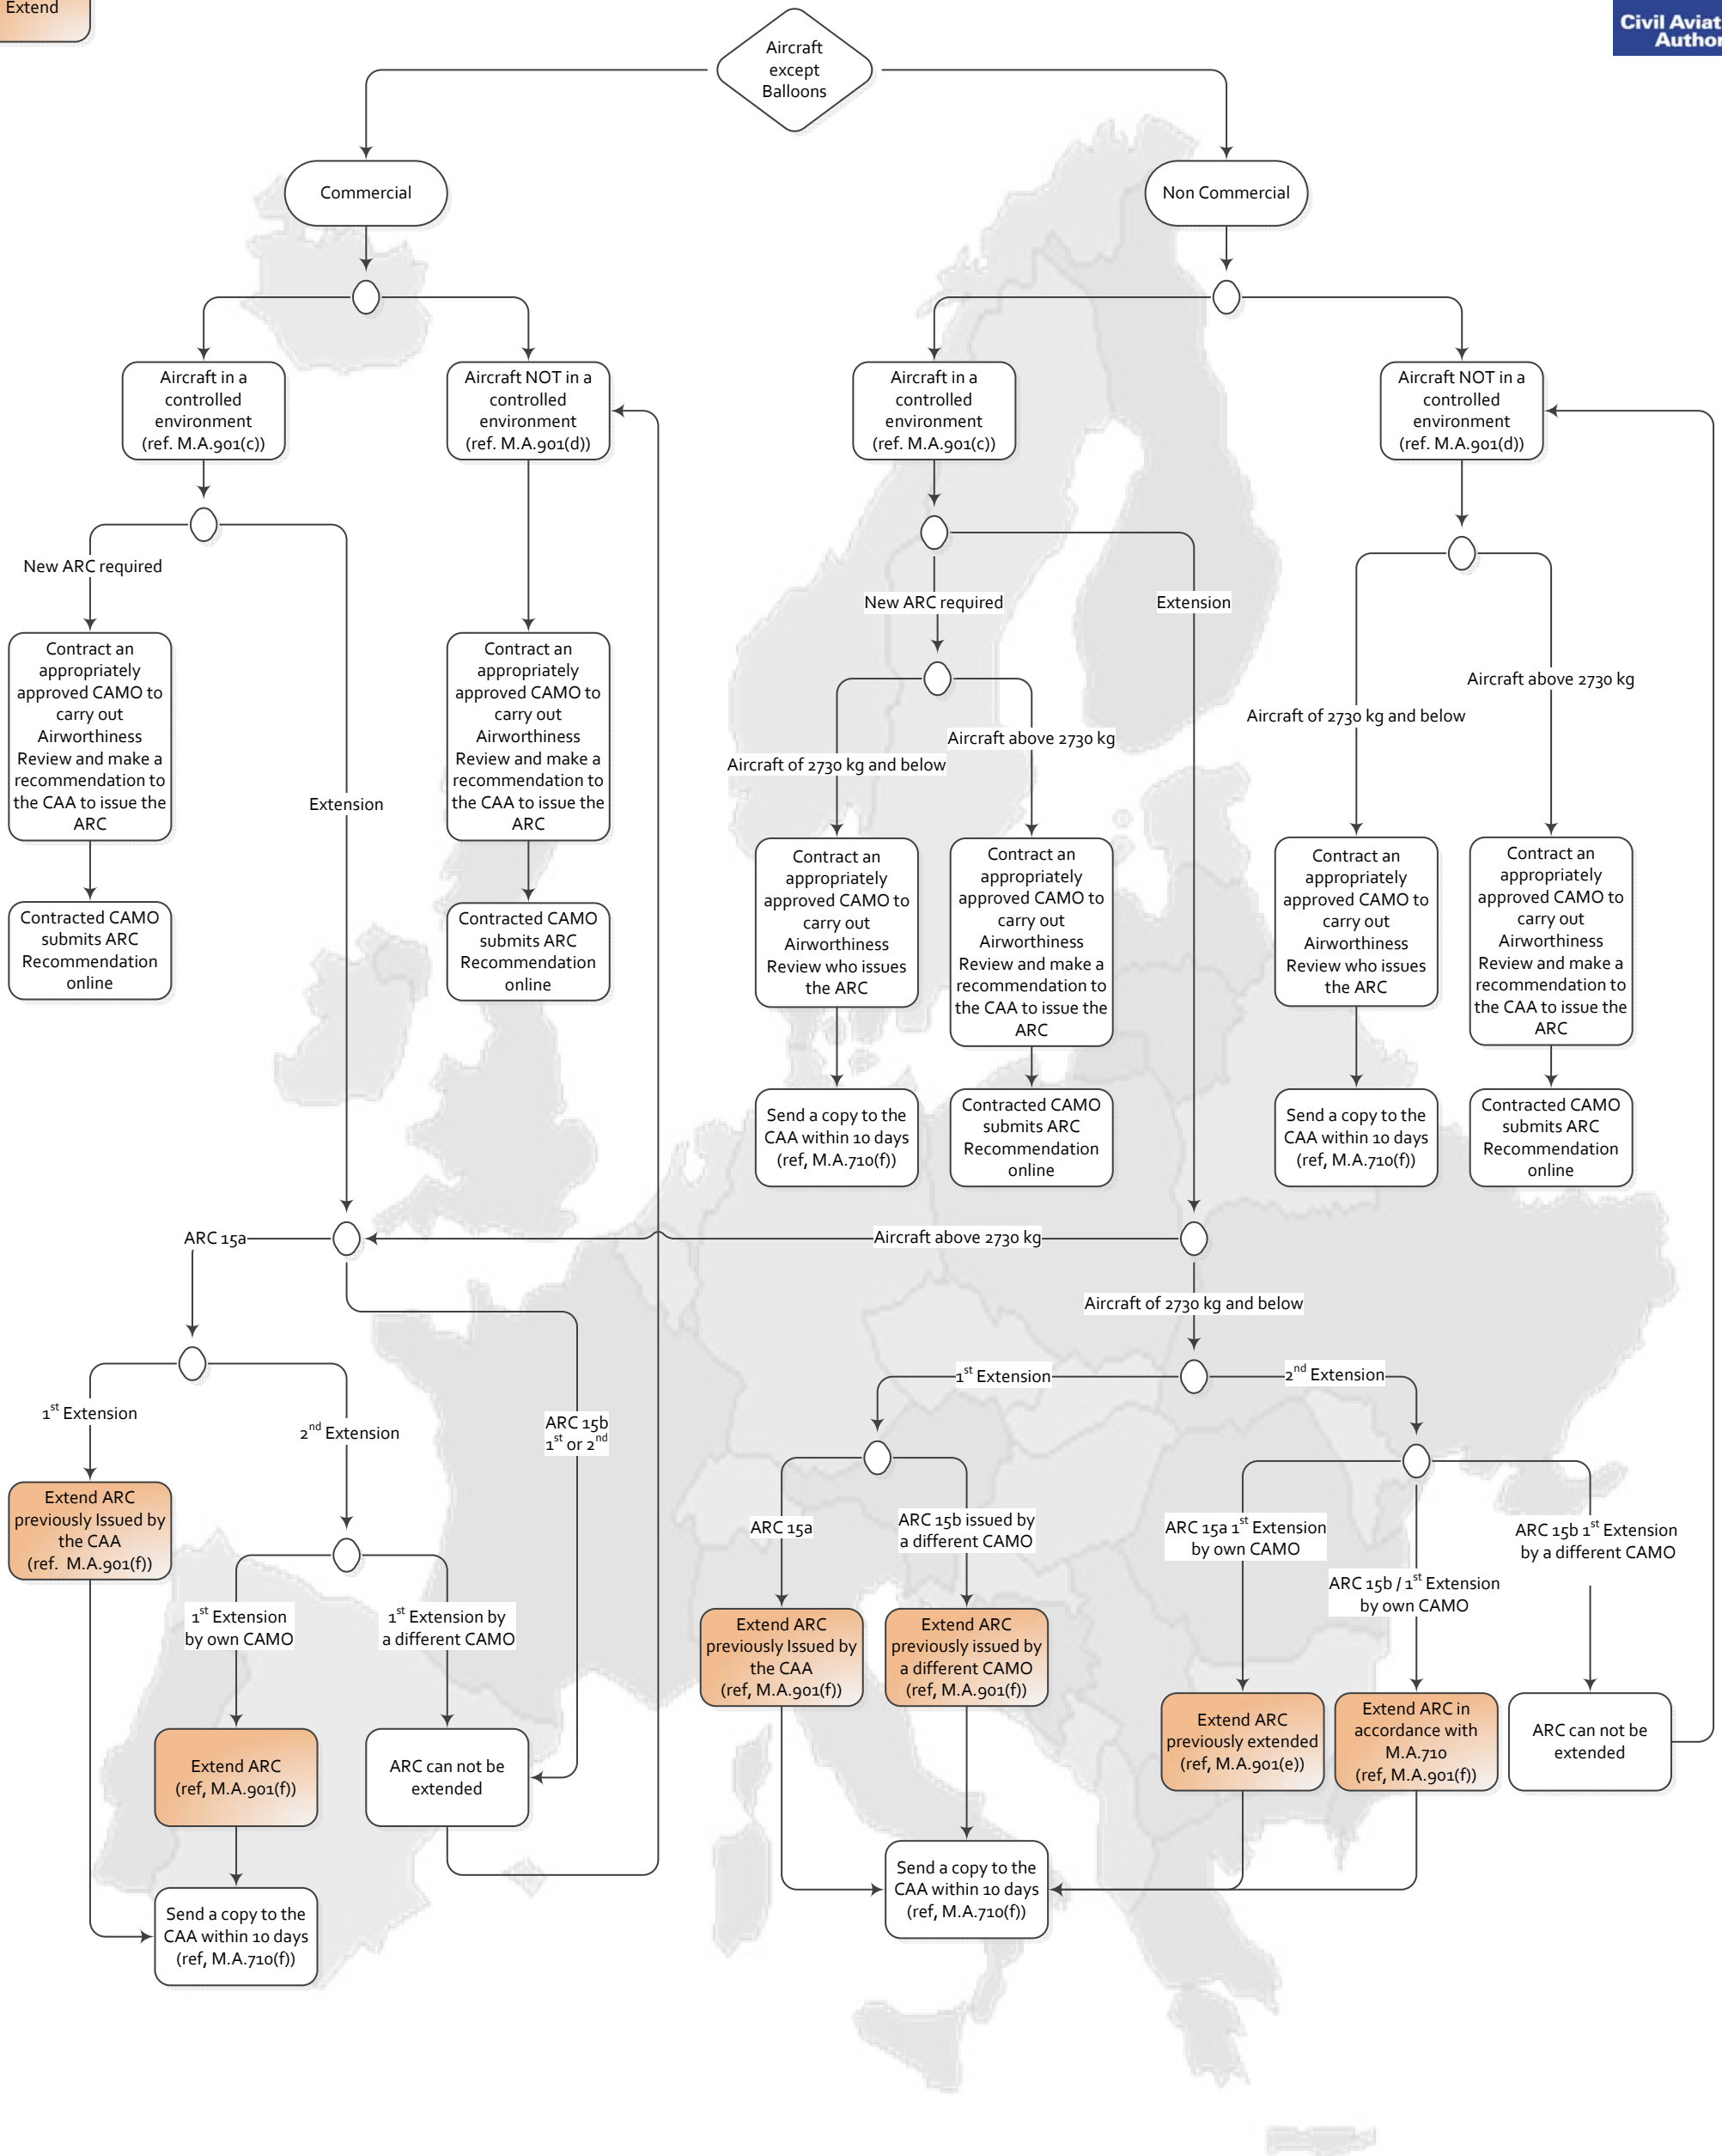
Extend

Civil Aviat
Author

Aircraft except Balloons

Commercial

Non Commercial

Aircraft in a controlled environment (ref. M.A.901(c))

Aircraft NOT in a controlled environment (ref. M.A.901(d))

Aircraft in a controlled environment (ref. M.A.901(c))

Aircraft NOT in a controlled environment (ref. M.A.901(d))

New ARC required

Contract an appropriately approved CAMO to carry out Airworthiness Review and make a recommendation to the CAA to issue the ARC

Contracted CAMO submits ARC Recommendation online

Extension

Contract an appropriately approved CAMO to carry out Airworthiness Review and make a recommendation to the CAA to issue the ARC

Contracted CAMO submits ARC Recommendation online

New ARC required

Extension

Aircraft of 2730 kg and below

Aircraft above 2730 kg

Contract an appropriately approved CAMO to carry out Airworthiness Review who issues the ARC

Contract an appropriately approved CAMO to carry out Airworthiness Review and make a recommendation to the CAA to issue the ARC

Send a copy to the CAA within 10 days (ref, M.A.710(f))

Contracted CAMO submits ARC Recommendation online

Aircraft of 2730 kg and below

Aircraft above 2730 kg

Contract an appropriately approved CAMO to carry out Airworthiness Review who issues the ARC

Contract an appropriately approved CAMO to carry out Airworthiness Review and make a recommendation to the CAA to issue the ARC

Send a copy to the CAA within 10 days (ref, M.A.710(f))

Contracted CAMO submits ARC Recommendation online

ARC 15a

Aircraft above 2730 kg

Aircraft of 2730 kg and below

$1^{st}$ Extension

$2^{nd}$ Extension

ARC 15b $1^{st}$ or $2^{nd}$

Extend ARC previously Issued by the CAA (ref. M.A.901(f))

$1^{st}$ Extension by own CAMO

$1^{st}$ Extension by a different CAMO

Extend ARC (ref, M.A.901(f))

ARC can not be extended

Send a copy to the CAA within 10 days (ref, M.A.710(f))

$1^{st}$ Extension

$2^{nd}$ Extension

ARC 15a

ARC 15b issued by a different CAMO

Extend ARC previously Issued by the CAA (ref, M.A.901(f))

Extend ARC previously issued by a different CAMO (ref, M.A.901(f))

ARC 15a $1^{st}$ Extension by own CAMO

ARC 15b / $1^{st}$ Extension by own CAMO

ARC 15b $1^{st}$ Extension by a different CAMO

Extend ARC previously extended (ref, M.A.901(e))

Extend ARC in accordance with M.A.710 (ref, M.A.901(f))

ARC can not be extended

Send a copy to the CAA within 10 days (ref, M.A.710(f))